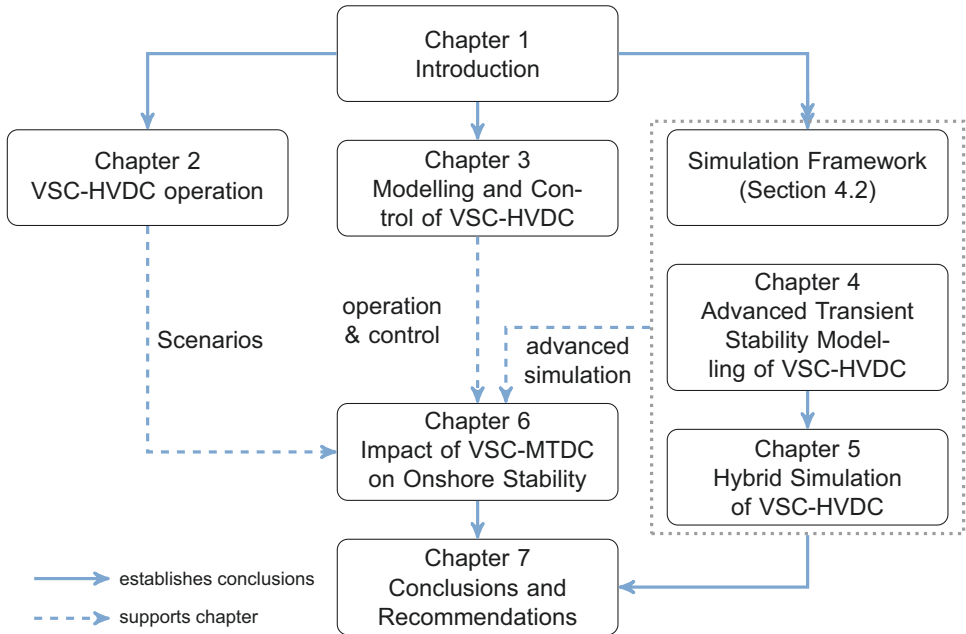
Chapter 1
Introduction

Chapter 2
VSC-HVDC operation

Chapter 3
Modelling and Control of VSC-HVDC

Simulation Framework
(Section 4.2)

Chapter 4
Advanced Transient Stability Modelling of VSC-HVDC

Chapter 5
Hybrid Simulation of VSC-HVDC

Scenarios

operation & control

advanced simulation

Chapter 6
Impact of VSC-MTDC on Onshore Stability

Chapter 7
Conclusions and Recommendations

establishes conclusions

supports chapter